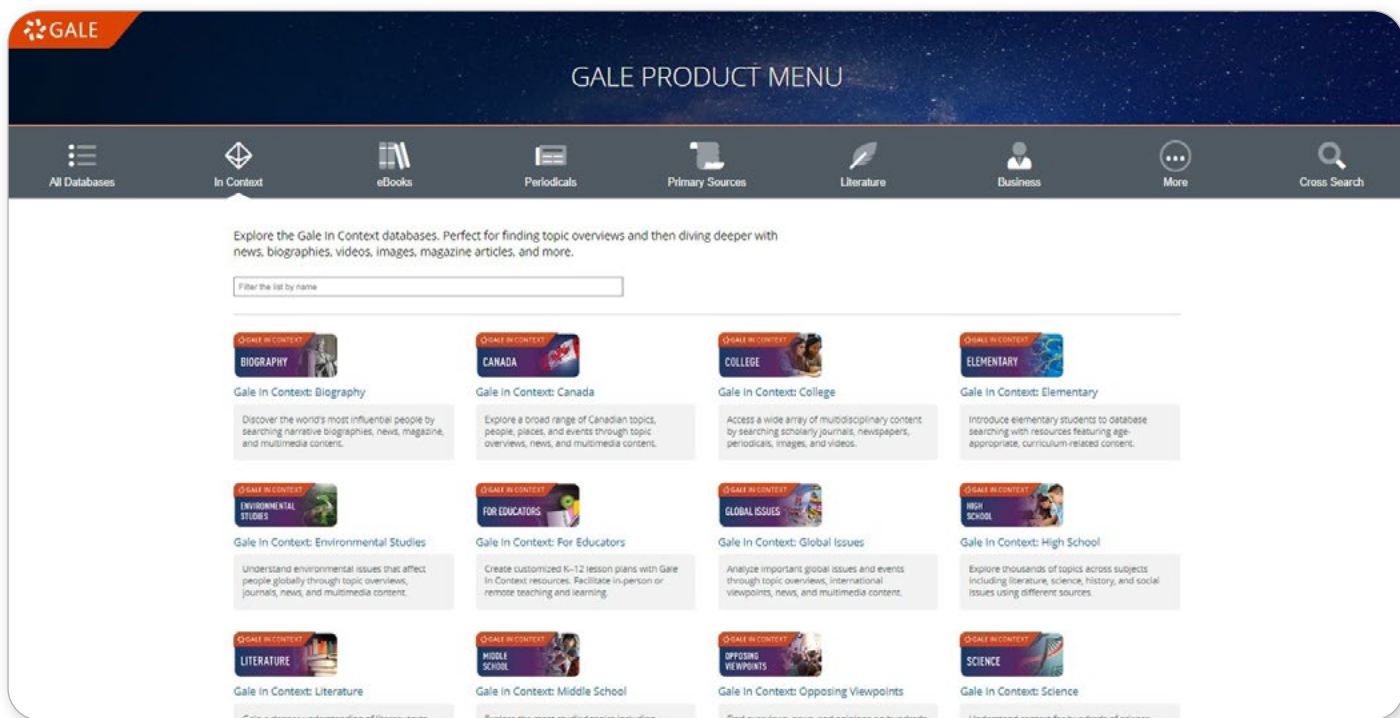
GALE

GALE PRODUCT MENU

All Databases
In Context
eBooks
Periodicals
Primary Sources
Literature
Business
More
Cross Search

Explore the Gale In Context databases. Perfect for finding topic overviews and then diving deeper with news, biographies, videos, images, magazine articles, and more.

Filter the list by name

GALE IN CONTEXT
BIOGRAPHY
Gale In Context: Biography
Discover the world's most influential people by searching narrative biographies, news, magazine, and multimedia content.

GALE IN CONTEXT
CANADA
Gale In Context: Canada
Explore a broad range of Canadian topics, people, places, and events through topic overviews, news, and multimedia content.

GALE IN CONTEXT
COLLEGE
Gale In Context: College
Access a wide array of multidisciplinary content by searching scholarly journals, newspapers, periodicals, images, and videos.

GALE IN CONTEXT
ELEMENTARY
Gale In Context: Elementary
Introduce elementary students to database searching with resources featuring age-appropriate, curriculum-related content.

GALE IN CONTEXT
ENVIRONMENTAL STUDIES
Gale In Context: Environmental Studies
Understand environmental issues that affect people globally through topic overviews, journals, news, and multimedia content.

GALE IN CONTEXT
FOR EDUCATORS
Gale In Context: For Educators
Create customized K–12 lesson plans with Gale In Context resources. Facilitate in-person or remote teaching and learning.

GALE IN CONTEXT
GLOBAL ISSUES
Gale In Context: Global Issues
Analyze important global issues and events through topic overviews, international viewpoints, news, and multimedia content.

GALE IN CONTEXT
HIGH SCHOOL
Gale In Context: High School
Explore thousands of topics across subjects including literature, science, history, and social issues using different sources.

GALE IN CONTEXT
LITERATURE
Gale In Context: Literature
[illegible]

GALE IN CONTEXT
MIDDLE SCHOOL
Gale In Context: Middle School
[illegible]

GALE IN CONTEXT
OPPOSING VIEWPOINTS
Gale In Context: Opposing Viewpoints
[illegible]

GALE IN CONTEXT
SCIENCE
Gale In Context: Science
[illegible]